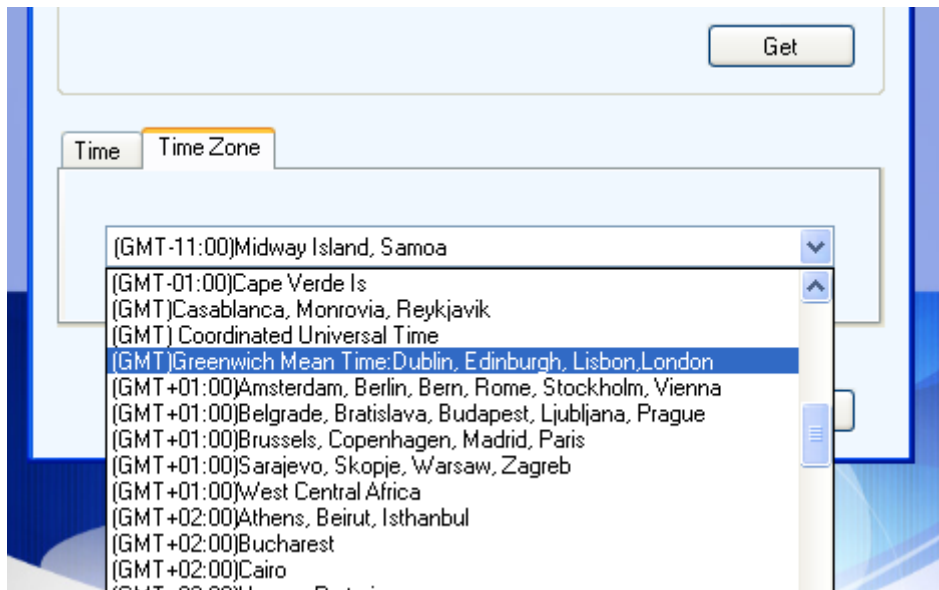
Get

Time
Time Zone

(GMT-11:00)Midway Island, Samoa

(GMT-01:00)Cape Verde Is
(GMT)Casablanca, Monrovia, Reykjavik
(GMT) Coordinated Universal Time
(GMT)Greenwich Mean Time:Dublin, Edinburgh, Lisbon,London
(GMT+01:00)Amsterdam, Berlin, Bern, Rome, Stockholm, Vienna
(GMT+01:00)Belgrade, Bratislava, Budapest, Ljubljana, Prague
(GMT+01:00)Brussels, Copenhagen, Madrid, Paris
(GMT+01:00)Sarajevo, Skopje, Warsaw, Zagreb
(GMT+01:00)West Central Africa
(GMT+02:00)Athens, Beirut, Isthanbul
(GMT+02:00)Bucharest
(GMT+02:00)Cairo
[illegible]